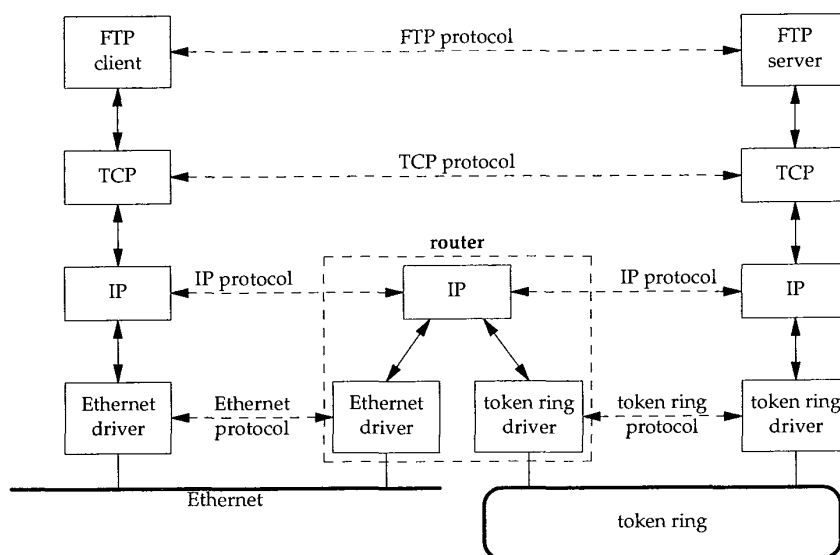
FTP client

FTP protocol

FTP server

TCP

TCP protocol

TCP

router

IP

IP protocol

IP

IP protocol

IP

Ethernet driver

Ethernet protocol

Ethernet driver

token ring driver

token ring protocol

token ring driver

Ethernet

token ring